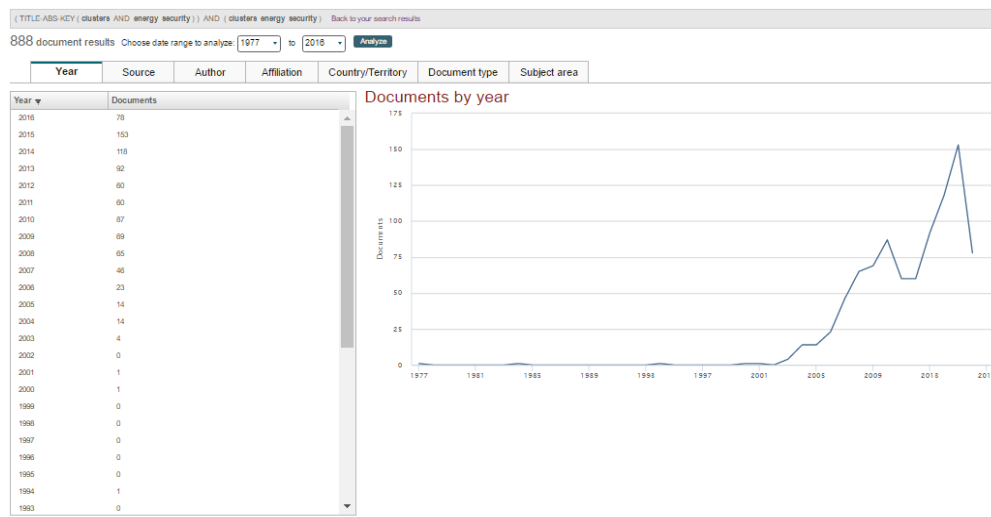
( TITLE-ABS-KEY ( clusters AND energy security ) ) AND ( clusters energy security ) Back to your search results

888 document results Choose date range to analyze: 1977 to 2016 Analyze

Year Source Author Affiliation Country/Territory Document type Subject area

| Year | Documents |
|---|---|
| 2016 | 78 |
| 2015 | 153 |
| 2014 | 118 |
| 2013 | 92 |
| 2012 | 60 |
| 2011 | 60 |
| 2010 | 87 |
| 2009 | 69 |
| 2008 | 65 |
| 2007 | 46 |
| 2006 | 23 |
| 2005 | 14 |
| 2004 | 14 |
| 2003 | 4 |
| 2002 | 0 |
| 2001 | 1 |
| 2000 | 1 |
| 1999 | 0 |
| 1998 | 0 |
| 1997 | 0 |
| 1996 | 0 |
| 1995 | 0 |
| 1994 | 1 |
| 1993 | 0 |

Documents by year

175
150
125
100
75
50
25
0

Documents

1977 1981 1985 1989 1993 1997 2001 2005 2009 2013 201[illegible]